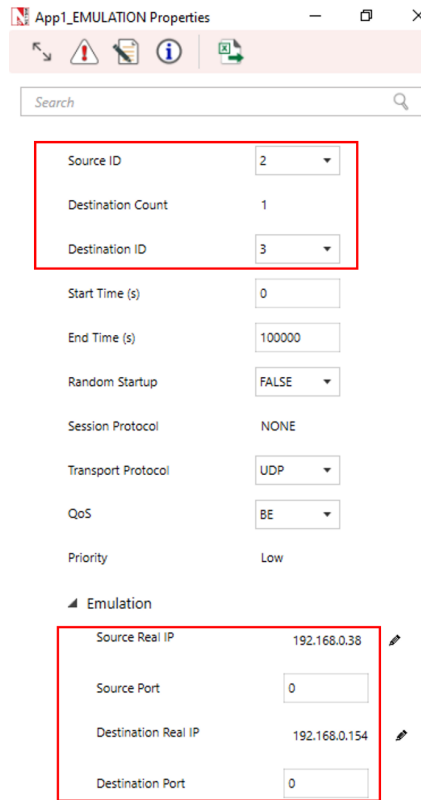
App1_EMULATION Properties

Search

Source ID 2

Destination Count 1

Destination ID 3

Start Time (s) 0

End Time (s) 100000

Random Startup FALSE

Session Protocol NONE

Transport Protocol UDP

QoS BE

Priority Low

Emulation

Source Real IP 192.168.0.38

Source Port 0

Destination Real IP 192.168.0.154

Destination Port 0